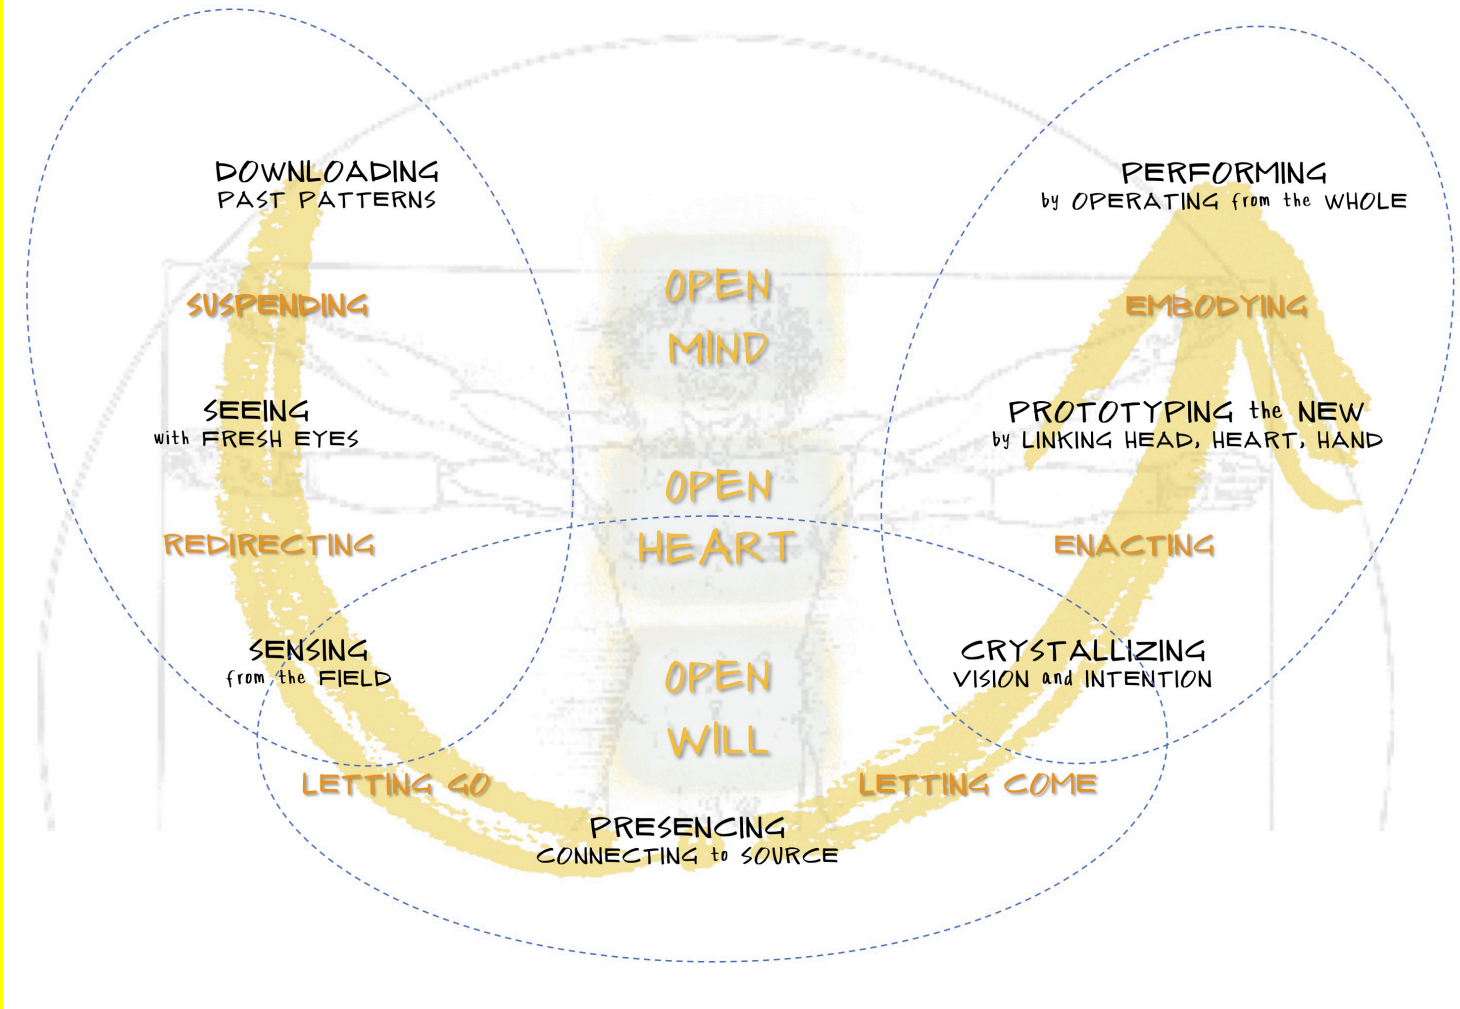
DOWNLOADING
PAST PATTERNS

PERFORMING
by OPERATING from the WHOLE

SUSPENDING

EMBODYING

OPEN
MIND

SEEING
with FRESH EYES

PROTOTYPING the NEW
by LINKING HEAD, HEART, HAND

OPEN
HEART

REDIRECTING

ENACTING

SENSING
from the FIELD

CRYSTALLIZING
VISION and INTENTION

OPEN
WILL

LETTING GO

LETTING COME

PRESENCING
CONNECTING to SOURCE